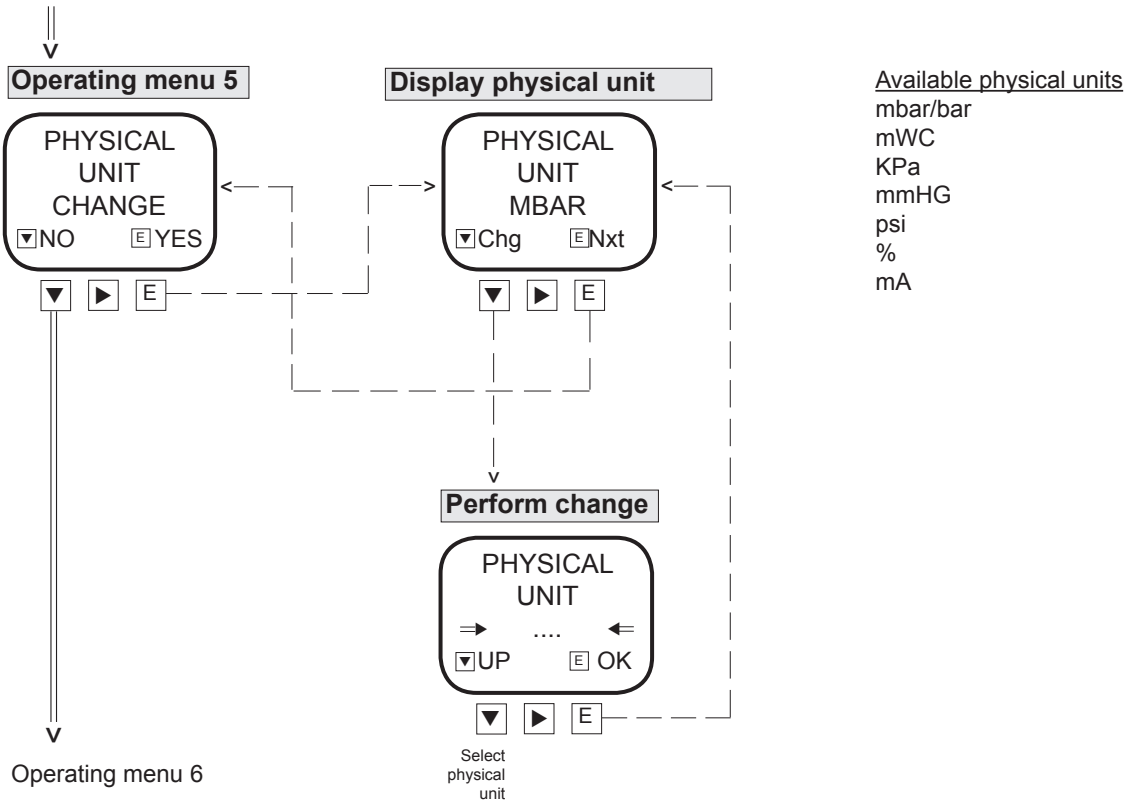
Operating menu 5

PHYSICAL
UNIT
CHANGE
▼NO E YES

▼ ▶ E

Display physical unit

PHYSICAL
UNIT
MBAR
▼Chg E Nxt

▼ ▶ E

Available physical units
mbar/bar
mWC
KPa
mmHG
psi
%
mA

Perform change

PHYSICAL
UNIT
$\Rightarrow$ .... $\Leftarrow$
▼UP E OK

▼ ▶ E

Select physical unit

Operating menu 6